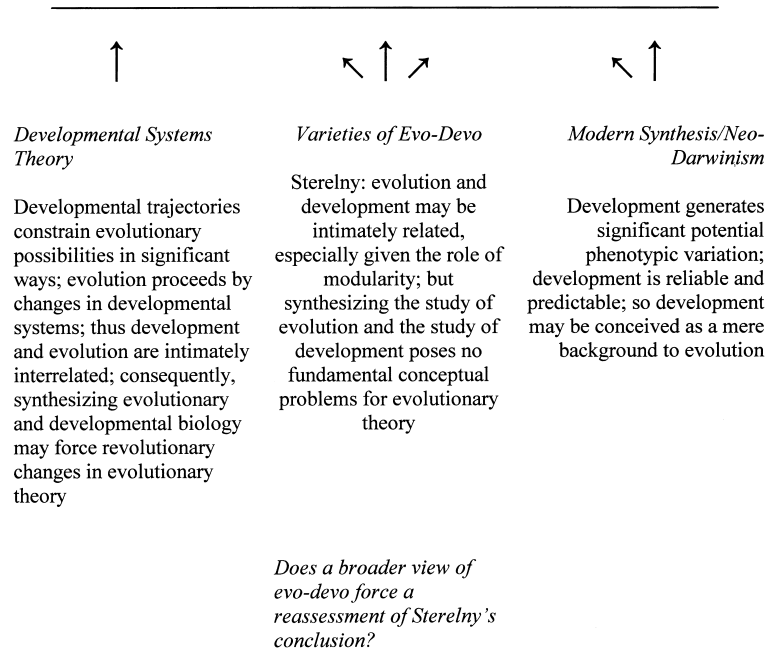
*Developmental Systems Theory*

Developmental trajectories constrain evolutionary possibilities in significant ways; evolution proceeds by changes in developmental systems; thus development and evolution are intimately interrelated; consequently, synthesizing evolutionary and developmental biology may force revolutionary changes in evolutionary theory

*Varieties of Evo-Devo*

Sterelny: evolution and development may be intimately related, especially given the role of modularity; but synthesizing the study of evolution and the study of development poses no fundamental conceptual problems for evolutionary theory

*Modern Synthesis/Neo-Darwinism*

Development generates significant potential phenotypic variation; development is reliable and predictable; so development may be conceived as a mere background to evolution

*Does a broader view of evo-devo force a reassessment of Sterelny's conclusion?*